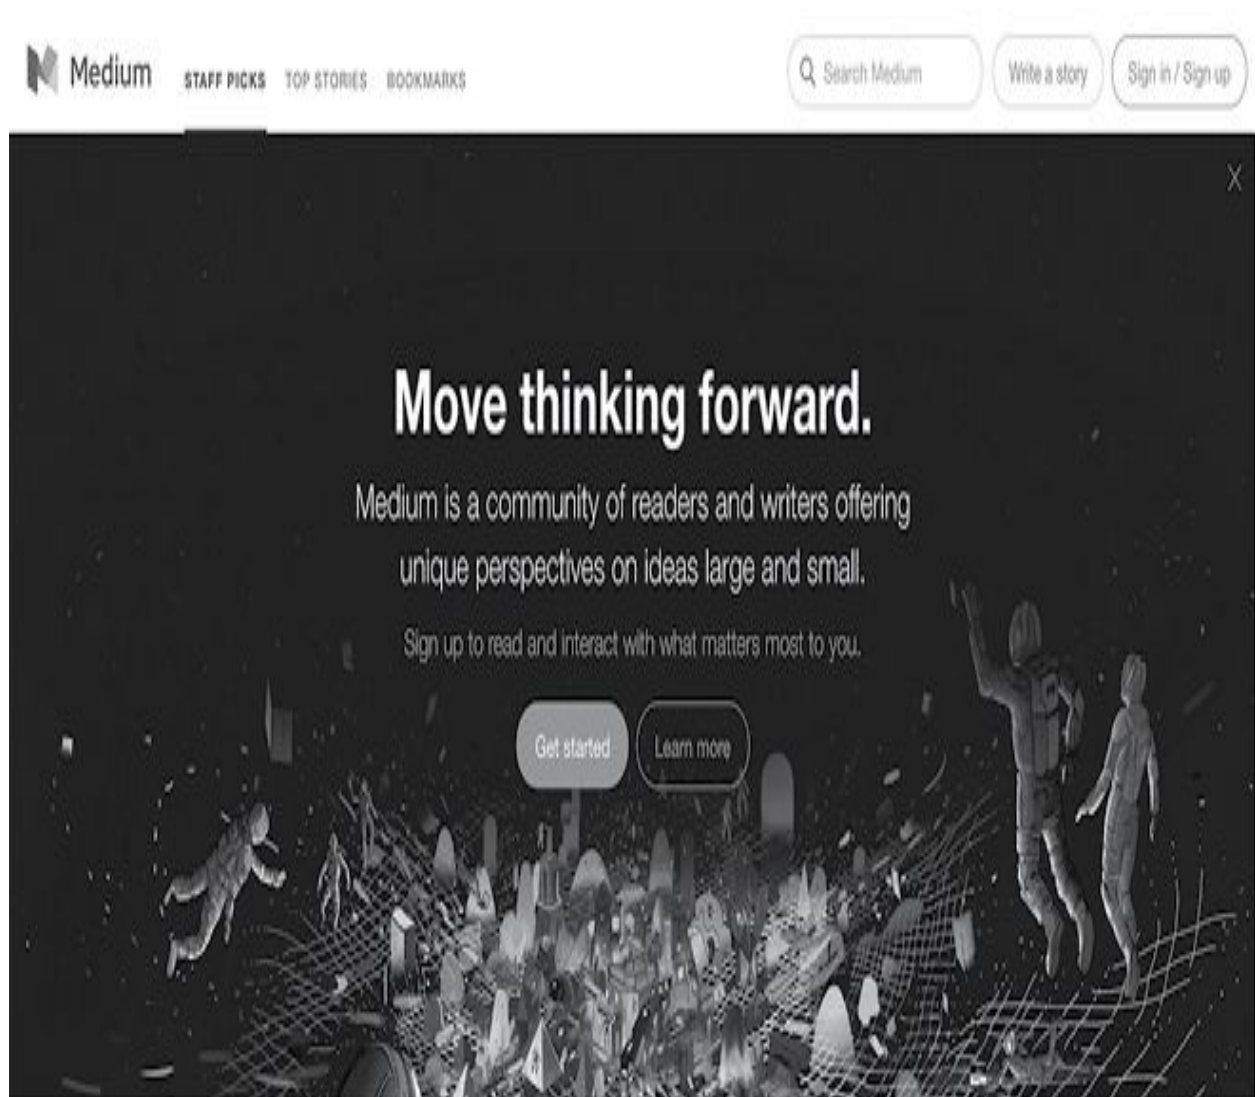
Medium STAFF PICKS TOP STORIES BOOKMARKS

Search Medium

Write a story

Sign in / Sign up

X

Move thinking forward.

Medium is a community of readers and writers offering unique perspectives on ideas large and small.

Sign up to read and interact with what matters most to you.

Get started

Learn more